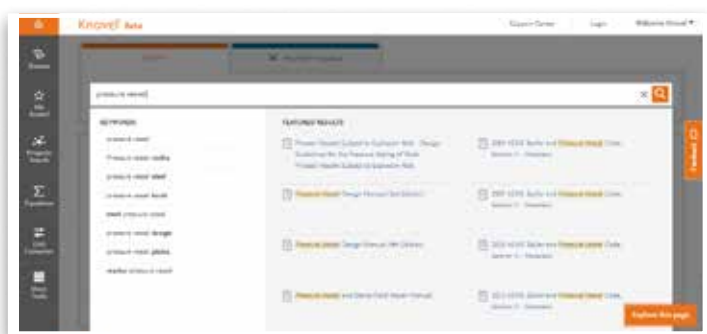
Knovel Beta

Support Center | Login | Welcome Knovel ▾

Browse

My Knovel

Property Search

Equations

Unit Converter

Basic Tools

pressure vessel

KEYWORDS

pressure vessel

pressure vessel codes

pressure vessel steel

pressure vessel book

steel pressure vessel

pressure vessel design

pressure vessel plates

marine pressure vessel

FEATURED RESULTS

Pressure Vessels Subject to Explosion Risk - Design Guidelines for the Pressure Sizing of Rock Pressure Vessels Subject to Explosion Risk

2001 ASME Boiler and Pressure Vessel Code, Section II - Materials

Pressure Vessel Design Manual (3rd Edition)

2001 ASME Boiler and Pressure Vessel Code, Section II - Materials

Pressure Vessel Design Manual (4th Edition)

2010 ASME Boiler and Pressure Vessel Code, Section II - Materials

Pressure Vessel and Stress Field Heater Manual

2013 ASME Boiler and Pressure Vessel Code, Section II - Materials

Feedback

Explore this page